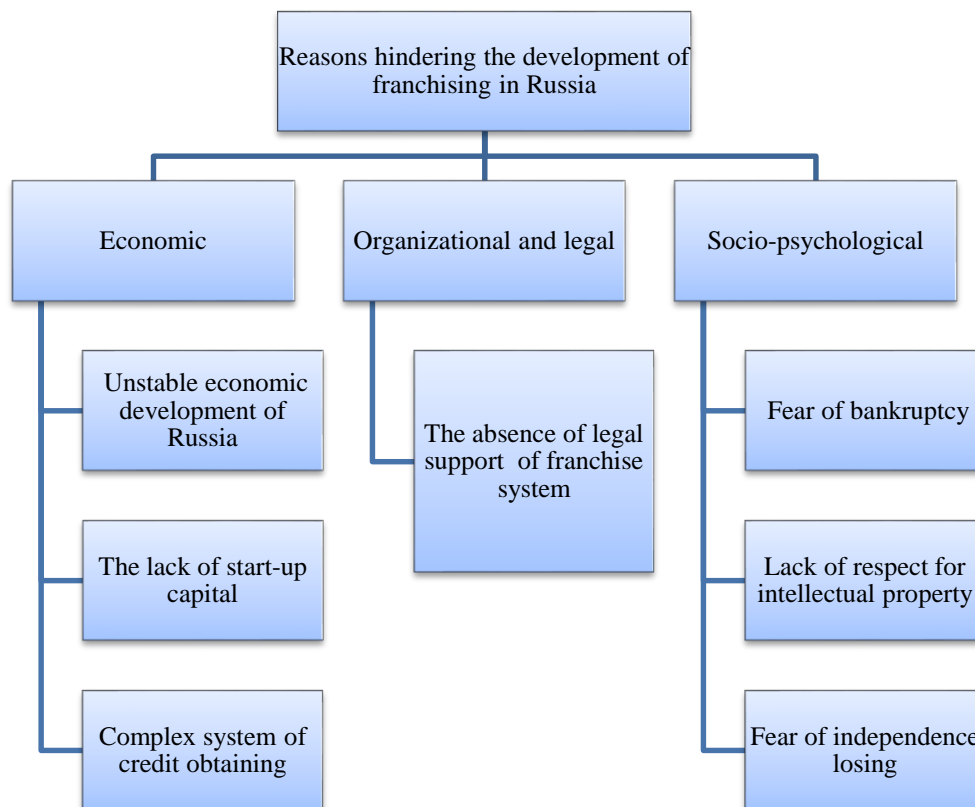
Reasons hindering the development of franchising in Russia

Economic

Unstable economic development of Russia

The lack of start-up capital

Complex system of credit obtaining

Organizational and legal

The absence of legal support of franchise system

Socio-psychological

Fear of bankruptcy

Lack of respect for intellectual property

Fear of independence losing